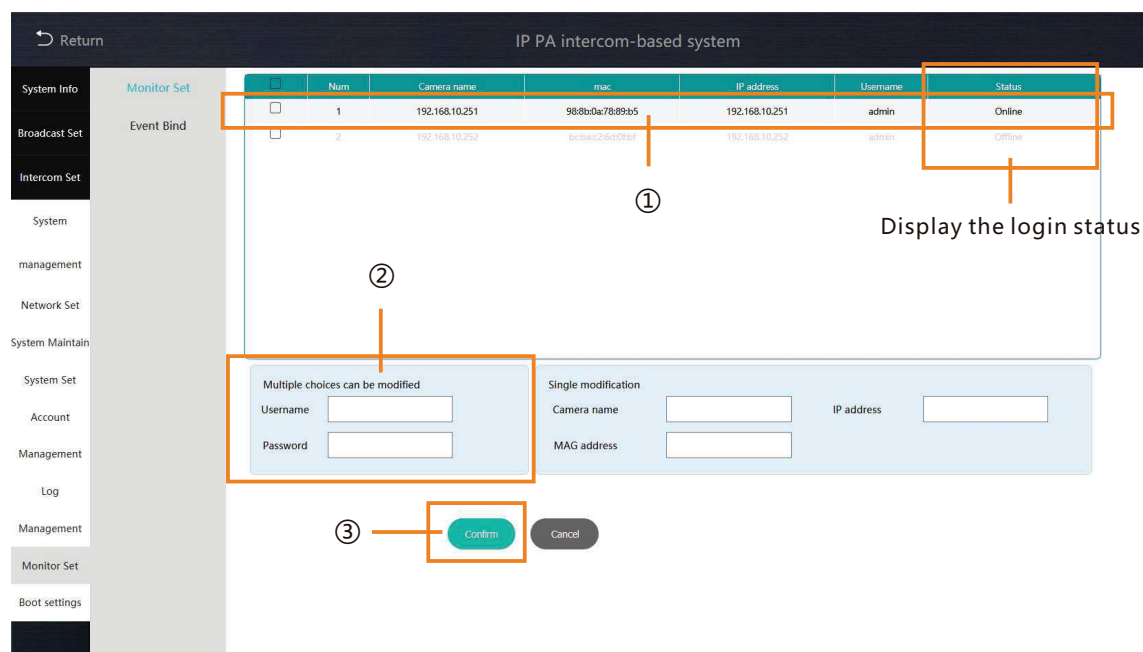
Return

IP PA intercom-based system

System Info
Broadcast Set
Intercom Set
System management
Network Set
System Maintain
System Set
Account Management
Log Management
Monitor Set
Boot settings

Monitor Set
Event Bind

| | Num | Camera name | mac | IP address | Username | Status |
|---|---|---|---|---|---|---|
| | 1 | 192.168.10.251 | 98:8b:0a:78:89:b5 | 192.168.10.251 | admin | Online |
| | 2 | 192.168.10.252 | bc:ba:c2:6d:0f:bf | 192.168.10.252 | admin | Offline |

①

Display the login status

②

Multiple choices can be modified
Username
Password

Single modification
Camera name
IP address
MAG address

③

Confirm
Cancel